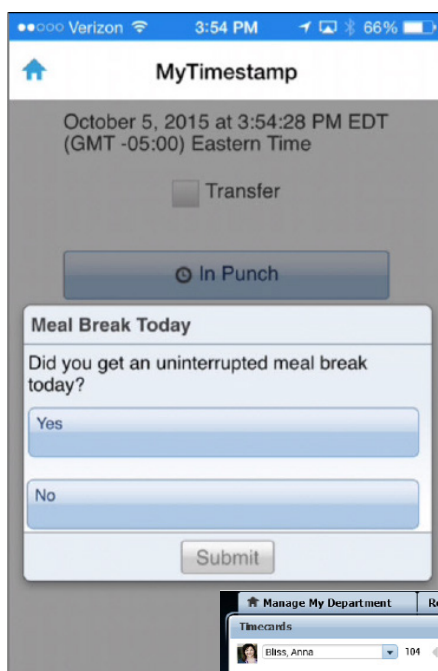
●●○○○ Verizon 3:54 PM 66%

MyTimestamp

October 5, 2015 at 3:54:28 PM EDT (GMT -05:00) Eastern Time

Transfer

In Punch

Meal Break Today

Did you get an uninterrupted meal break today?

Yes

No

Submit

Manage My Department Re

Timecards

Bliss, Anna 104